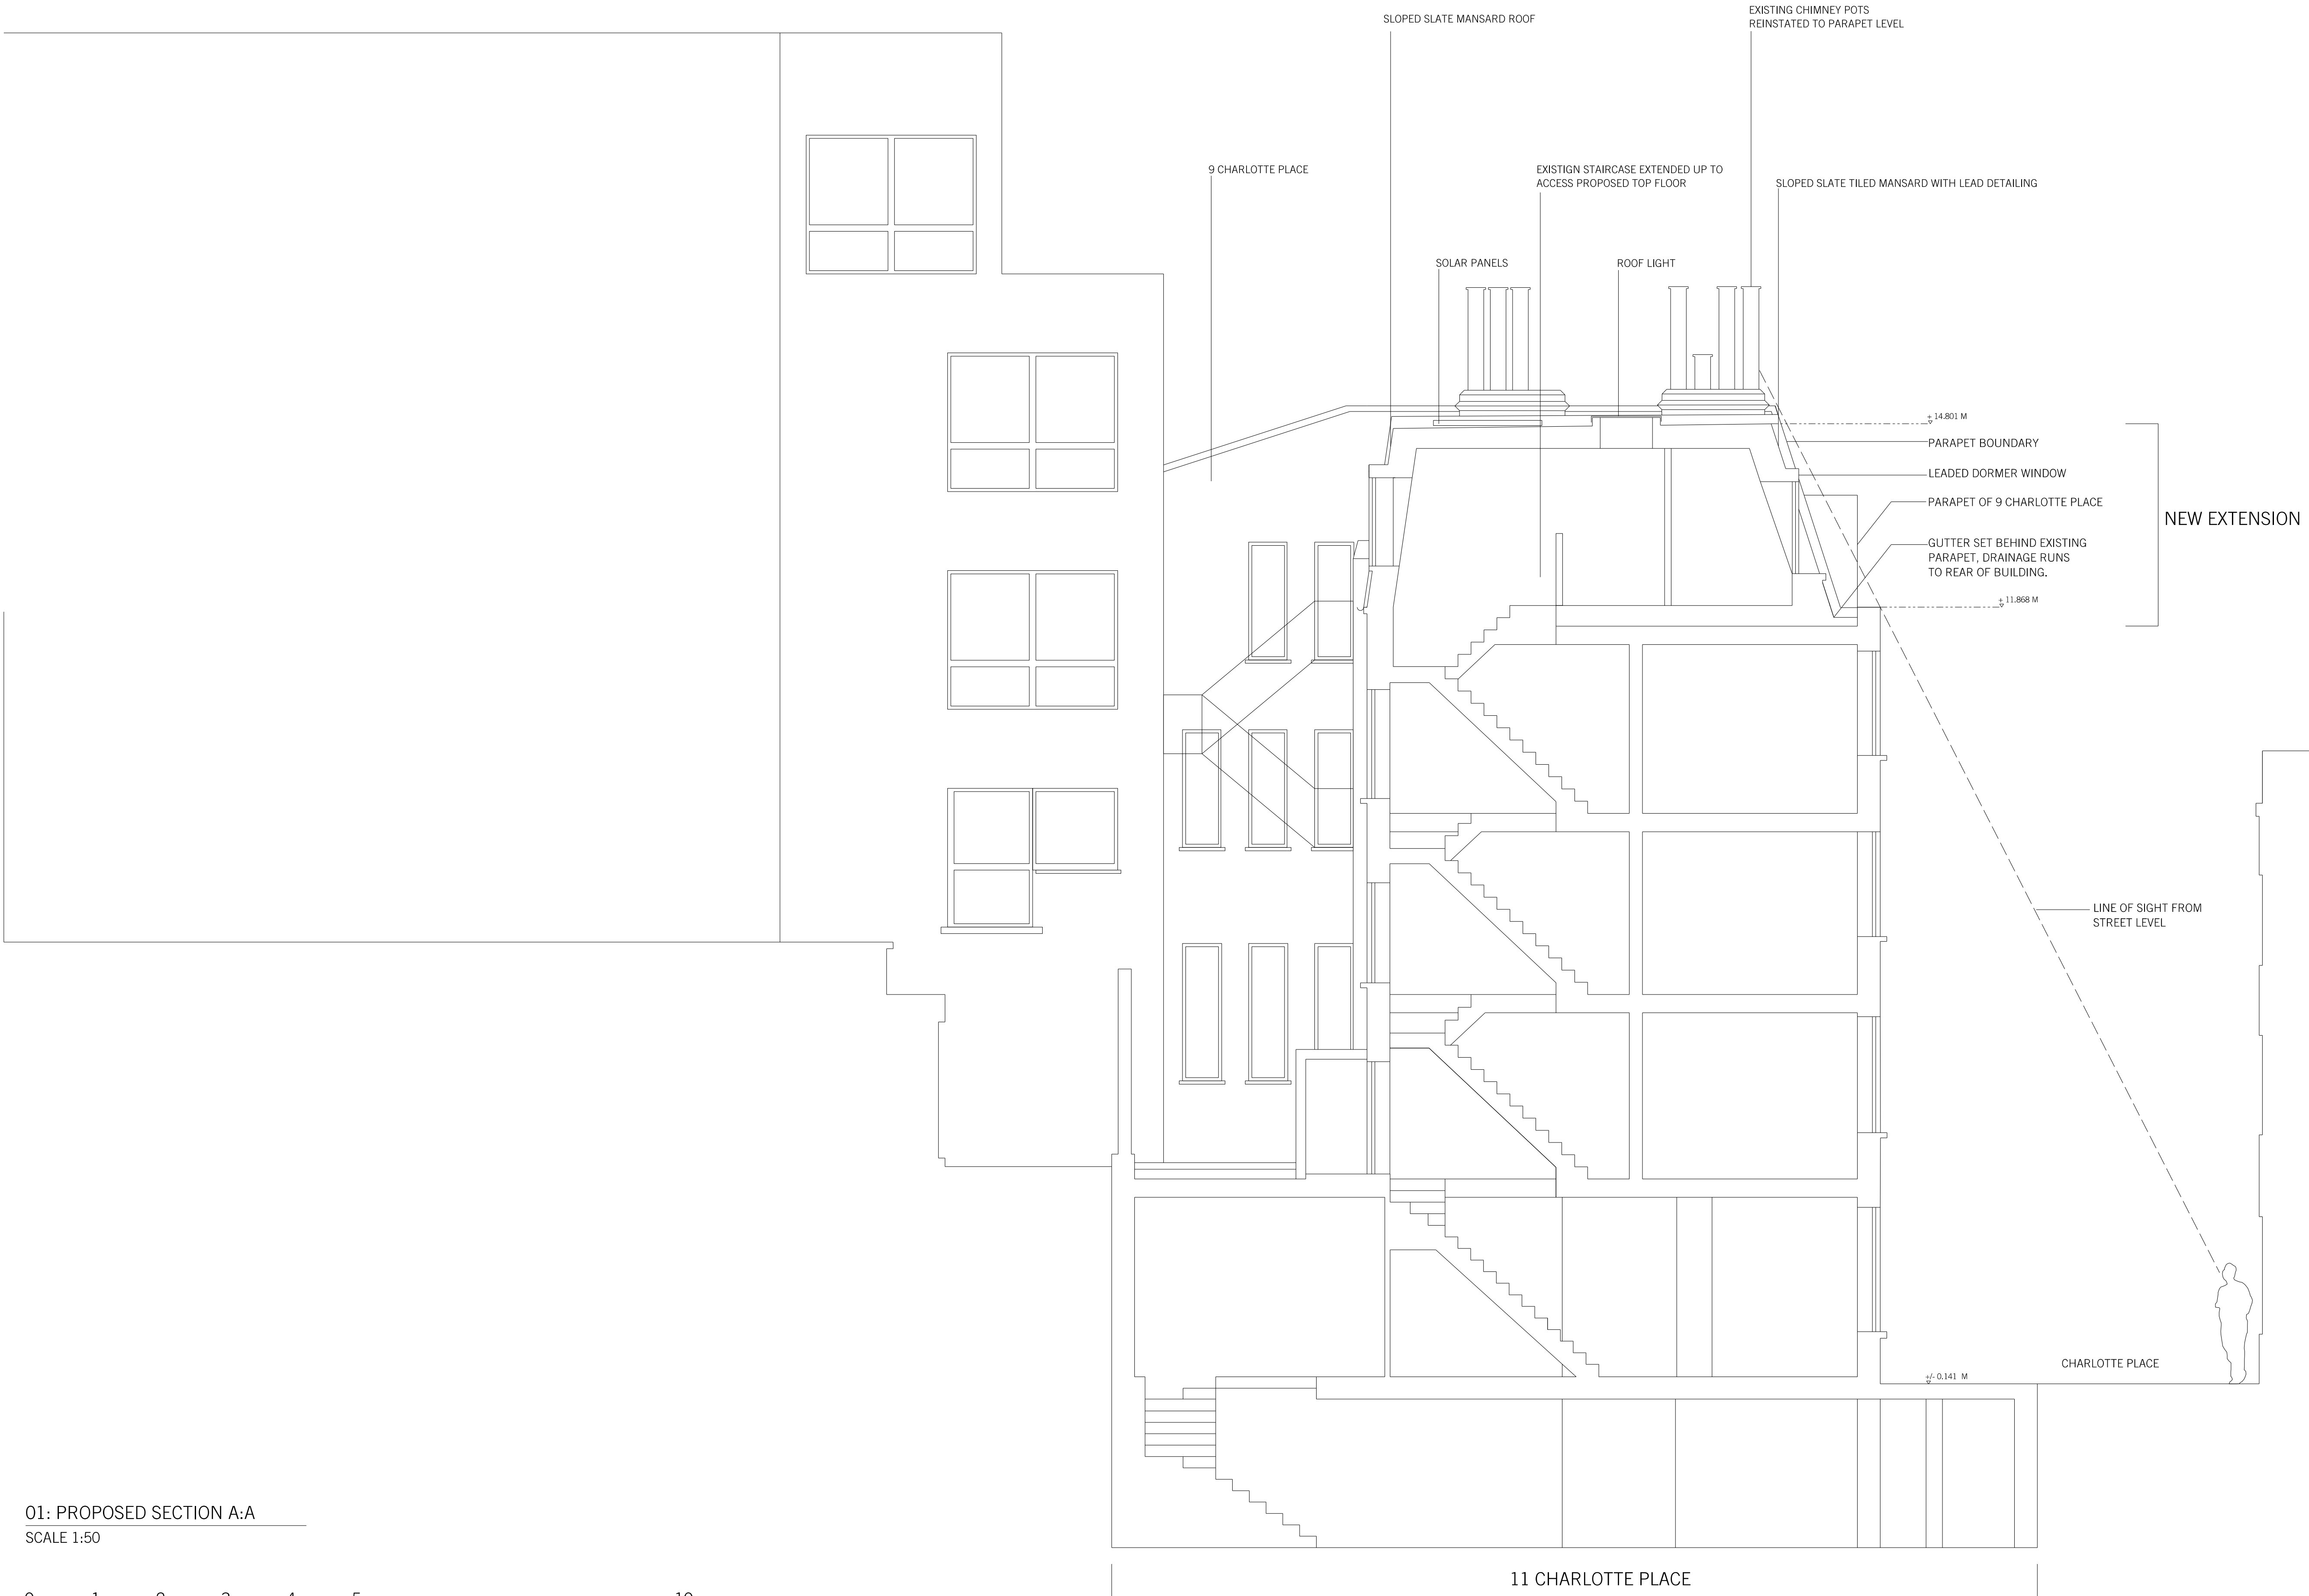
SLOPED SLATE MANSARD ROOF

EXISTING CHIMNEY POTS
REINSTATED TO PARAPET LEVEL

9 CHARLOTTE PLACE

EXISTIGN STAIRCASE EXTENDED UP TO
ACCESS PROPOSED TOP FLOOR

SLOPED SLATE TILED MANSARD WITH LEAD DETAILING

SOLAR PANELS

ROOF LIGHT

+ 14.801 M

PARAPET BOUNDARY

LEADED DORMER WINDOW

PARAPET OF 9 CHARLOTTE PLACE

NEW EXTENSION

GUTTER SET BEHIND EXISTING
PARAPET, DRAINAGE RUNS
TO REAR OF BUILDING.

+ 11.868 M

LINE OF SIGHT FROM
STREET LEVEL

CHARLOTTE PLACE

+/- 0.141 M

01: PROPOSED SECTION A:A
SCALE 1:50

0 1 2 3 4 5 10

11 CHARLOTTE PLACE